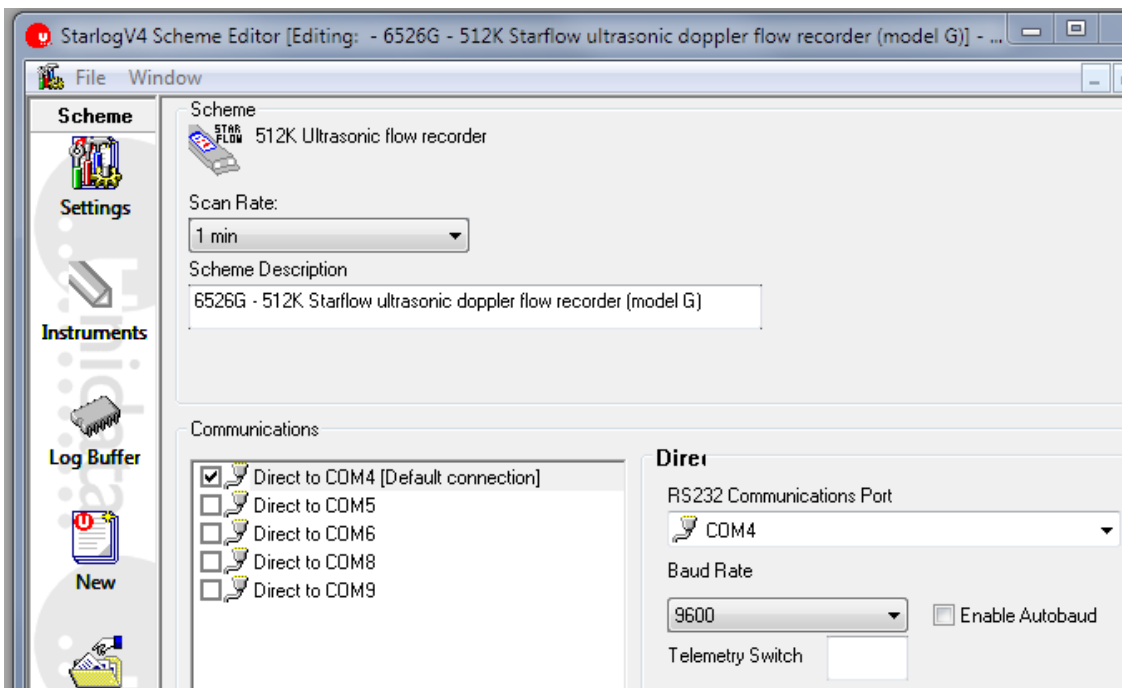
StarlogV4 Scheme Editor [Editing: - 6526G - 512K Starflow ultrasonic doppler flow recorder (model G)] - ...

File Window

Scheme

Settings

Instruments

Log Buffer

New

Scheme

STAR FLOW 512K Ultrasonic flow recorder

Scan Rate:

1 min

Scheme Description

6526G - 512K Starflow ultrasonic doppler flow recorder (model G)

Communications

Direct to COM4 [Default connection]
Direct to COM5
Direct to COM6
Direct to COM8
Direct to COM9

Direc

RS232 Communications Port

COM4

Baud Rate

9600

Enable Autobaud

Telemetry Switch